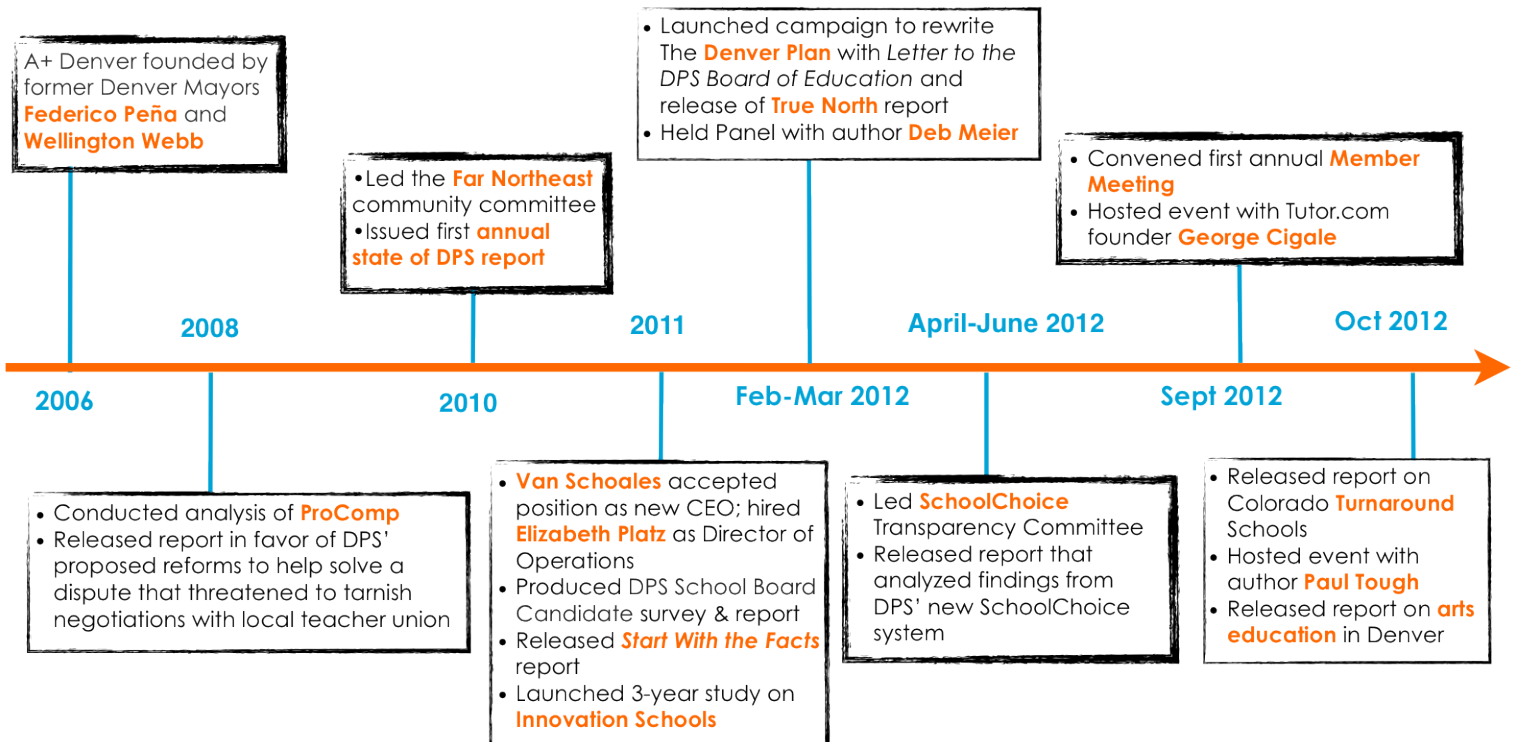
A+ Denver founded by former Denver Mayors Federico Peña and Wellington Webb

•Led the Far Northeast community committee
•Issued first annual state of DPS report

• Launched campaign to rewrite The Denver Plan with Letter to the DPS Board of Education and release of True North report
• Held Panel with author Deb Meier

• Convened first annual Member Meeting
• Hosted event with Tutor.com founder George Cigale

2008

2011

April-June 2012

Oct 2012

2006

2010

Feb-Mar 2012

Sept 2012

• Conducted analysis of ProComp
• Released report in favor of DPS' proposed reforms to help solve a dispute that threatened to tarnish negotiations with local teacher union

• Van Schoales accepted position as new CEO; hired Elizabeth Platz as Director of Operations
• Produced DPS School Board Candidate survey & report
• Released Start With the Facts report
• Launched 3-year study on Innovation Schools

• Led SchoolChoice Transparency Committee
• Released report that analyzed findings from DPS' new SchoolChoice system

• Released report on Colorado Turnaround Schools
• Hosted event with author Paul Tough
• Released report on arts education in Denver